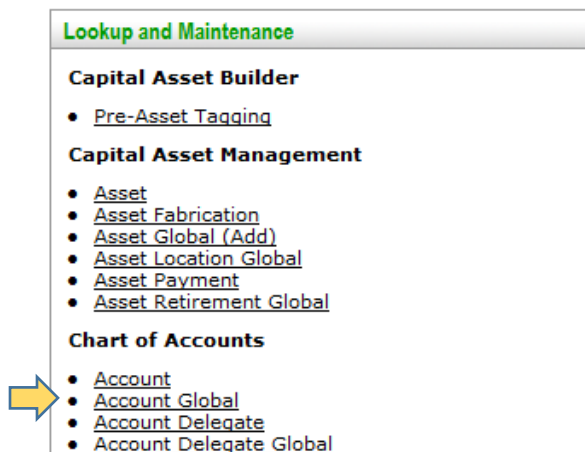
Lookup and Maintenance

Capital Asset Builder

- Pre-Asset Tagging

Capital Asset Management

- Asset
- Asset Fabrication
- Asset Global (Add)
- Asset Location Global
- Asset Payment
- Asset Retirement Global

Chart of Accounts

- Account
- Account Global
- Account Delegate
- Account Delegate Global